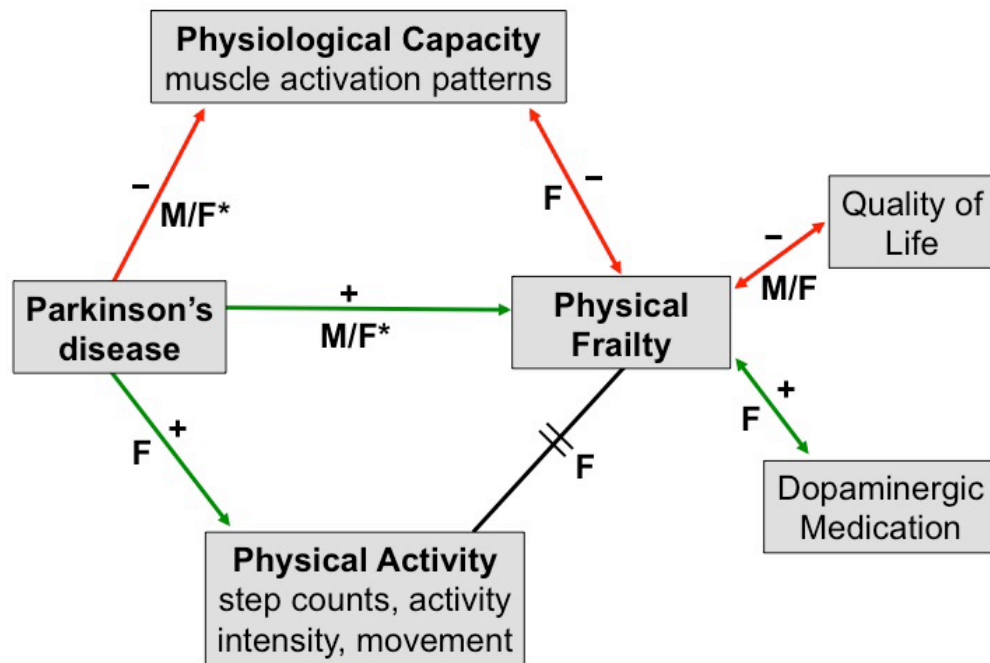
Physiological Capacity
muscle activation patterns

−
M/F*

F −

Quality of Life

−
M/F

Parkinson's disease

+
M/F*

Physical Frailty

F +

F

F +

Dopaminergic Medication

Physical Activity
step counts, activity intensity, movement